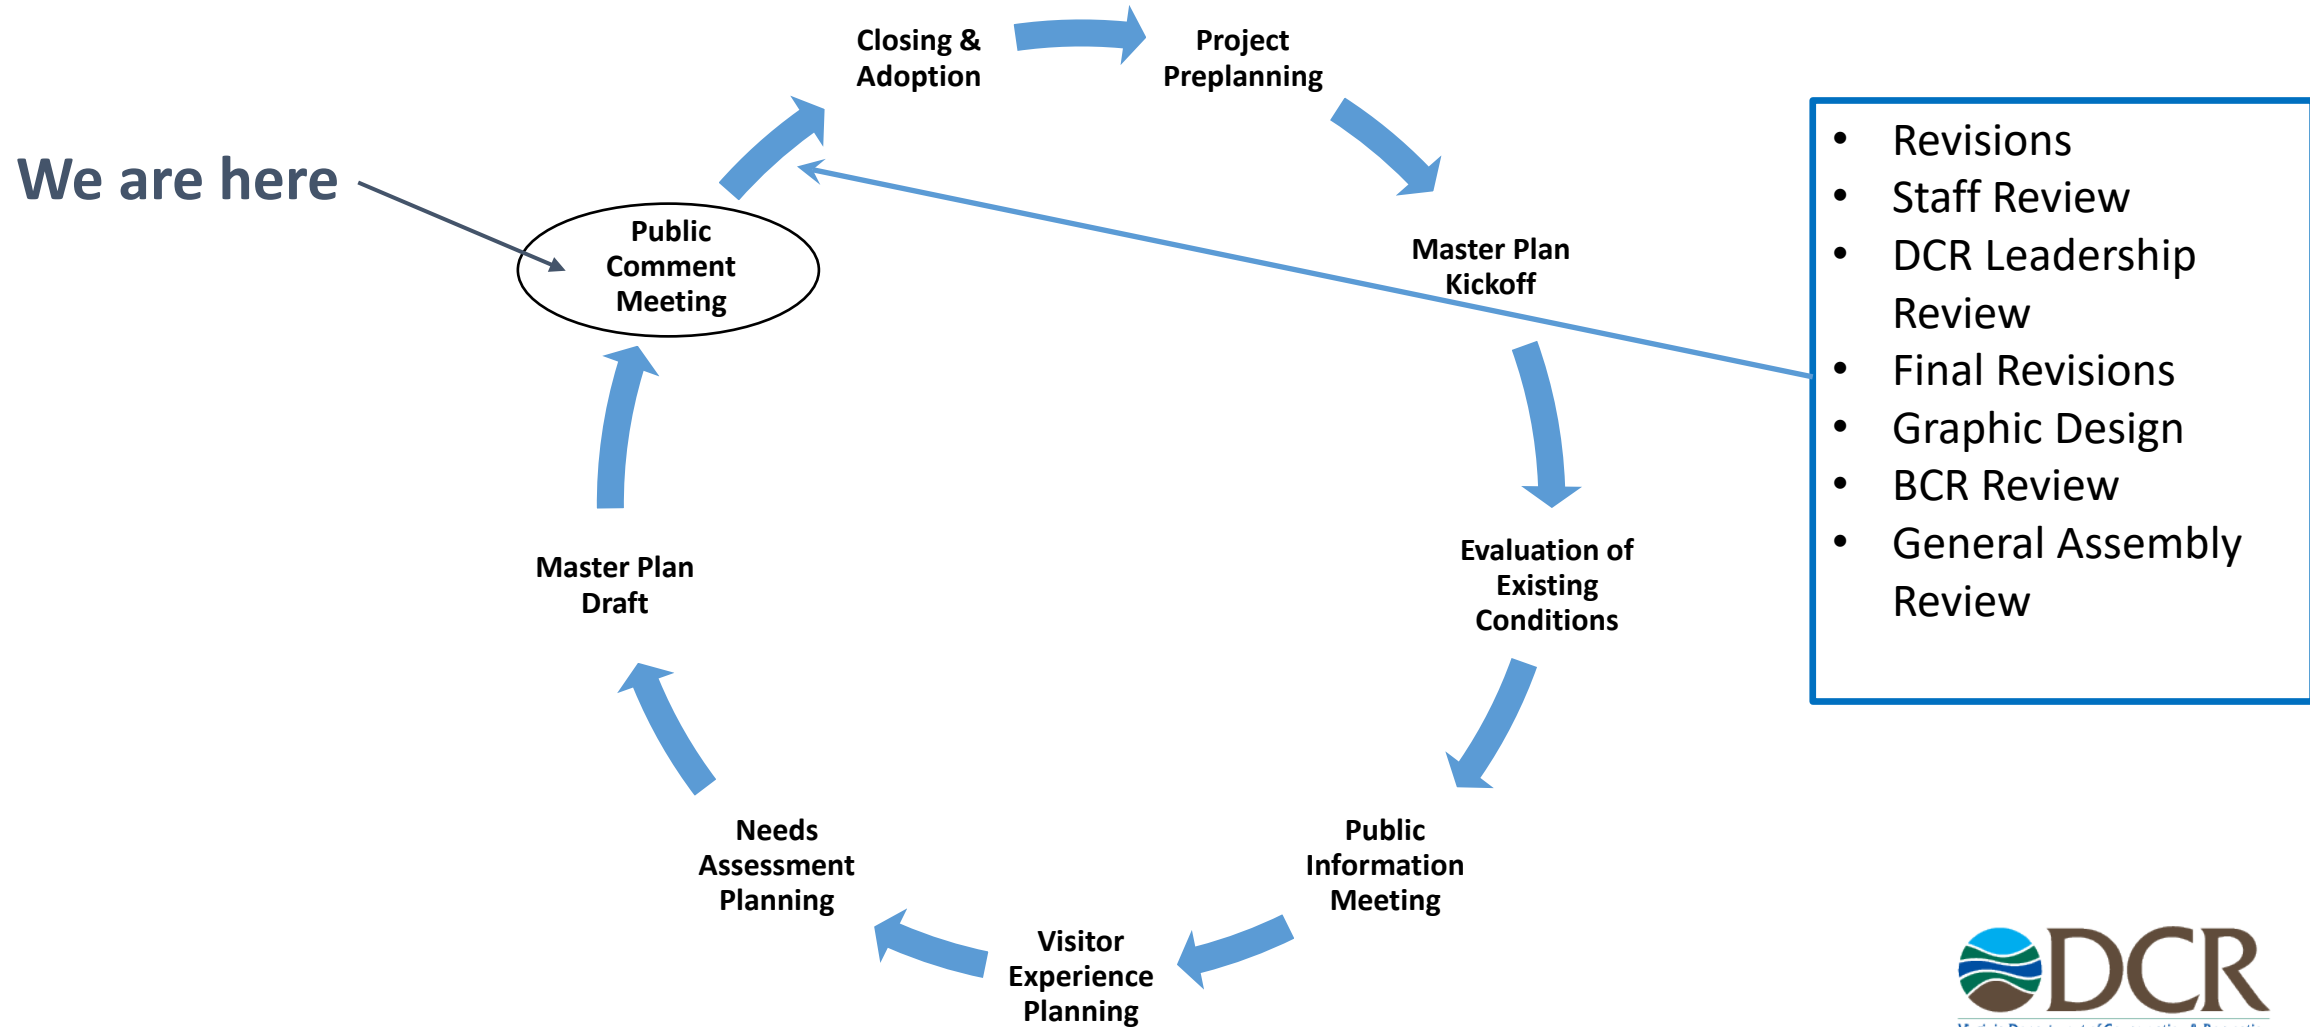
Closing & Adoption

Project Preplanning

Master Plan Kickoff

Evaluation of Existing Conditions

Public Information Meeting

Visitor Experience Planning

Needs Assessment Planning

Master Plan Draft

Public Comment Meeting

We are here

- Revisions
- Staff Review
- DCR Leadership Review
- Final Revisions
- Graphic Design
- BCR Review
- General Assembly Review

DCR
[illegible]